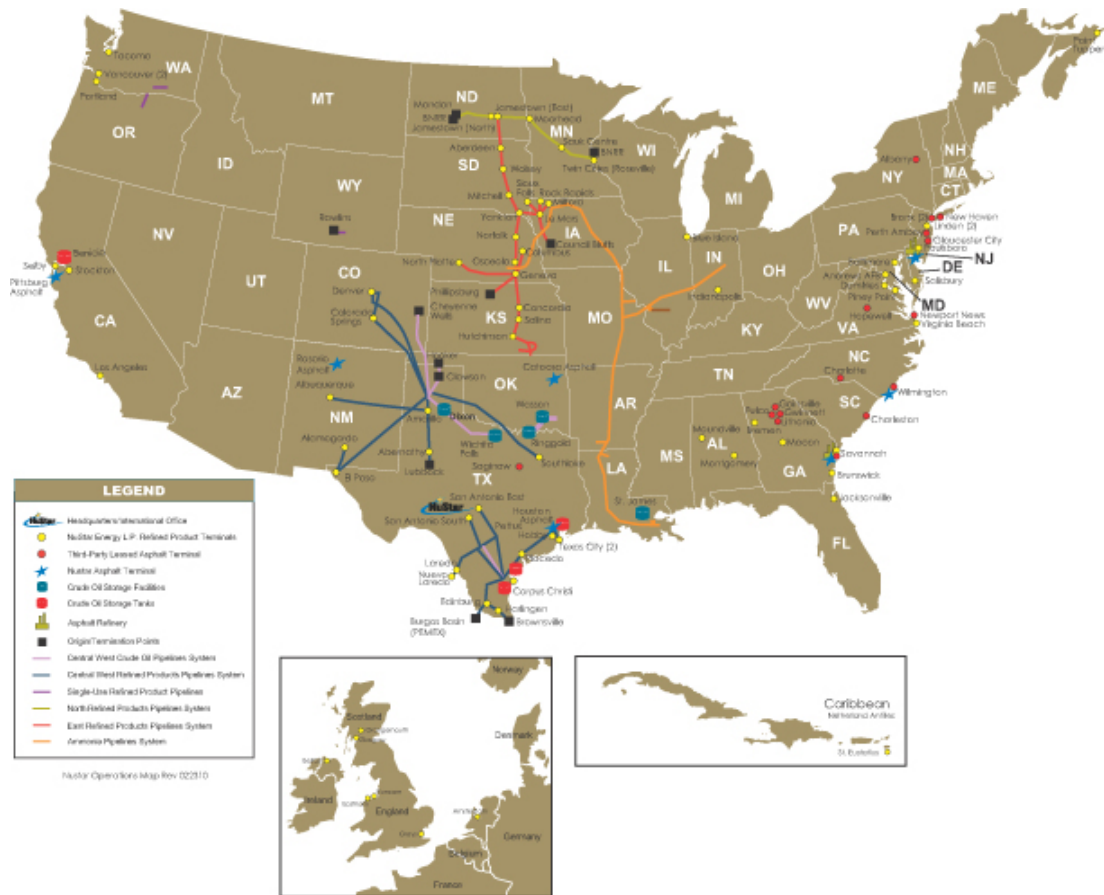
WA
Tacoma
Vancouver (2)
Portland
OR
MT
ID
ND
Mandan
BNSF
Jamestown (North)
Jamestown (East)
Moorhead
MN
Sauk Centre
BNSF
Twin Cities (Roseville)
WI
SD
Aberdeen
Wolsey
Mitchell
Sioux Falls
Rock Rapids
Yankton
Norfolk
IA
Le Mars
Council Bluffs
WY
Rawlins
NE
North Platte
Osceola
Columbus
Geneva
NV
Benicia
Selby
Stockton
Pittsburg Asphalt
UT
CO
Denver
Colorado Springs
CA
KS
Phillipsburg
Concordia
Salina
Hutchinson
Cheyenne Wells
Los Angeles
AZ
Rosario Asphalt
Albuquerque
NM
Dumas
Clawson
OK
Catoosa Asphalt
Alamogordo
Amarillo
Abernathy
Lubbock
El Paso
Dixon
Wichita Falls
Ringgold
Southlake
Saginaw
TX
San Antonio East
San Antonio South
Pettus
Houston Asphalt
Harlingen
Texas City (2)
Corpus Christi
Laredo
Nuevo Laredo
Edinburg
Hollingen
Brownsville
Burgos Basin (PEMEX)
St. James
LA
AR
MS
MO
IL
IN
Indianapolis
Blue Island
MI
OH
KY
TN
AL
Moundville
Montgomery
GA
Macon
Athens
Bremen
Doraville
Mableton
Savannah
Brunswick
Jacksonville
FL
SC
Charleston
NC
Charlotte
Wilmington
VA
WV
Virginia Beach
Newport News
Hopewell
Piney Point
Dumfries
Andrews AFB
Baltimore
Salisbury
MD
DE
NJ
PA
Paulsboro
Gloucester City
Perth Amboy
Linden (2)
Bronx
New Haven
NY
Albany
CT
MA
NH
ME
Port Harper
LEGEND
NuStar Headquarters/International Office
NuStar Energy L.P. Refined Product Terminals
Third-Party Leased Asphalt Terminal
NuStar Asphalt Terminal
Crude Oil Storage Facilities
Crude Oil Storage Tanks
Asphalt Refinery
Origin/Termination Points
Central West Crude Oil Pipelines System
Central West Refined Products Pipelines System
Single-Use Refined Product Pipelines
North Refined Products Pipelines System
East Refined Products Pipelines System
Ammonia Pipelines System
Nustar Operations Map Rev 022510
Norway
Scotland
Grangemouth
Ireland
England
Denmark
Amsterdam
Belgium
Germany
France
Caribbean
Netherland Antilles
St. Eustatius